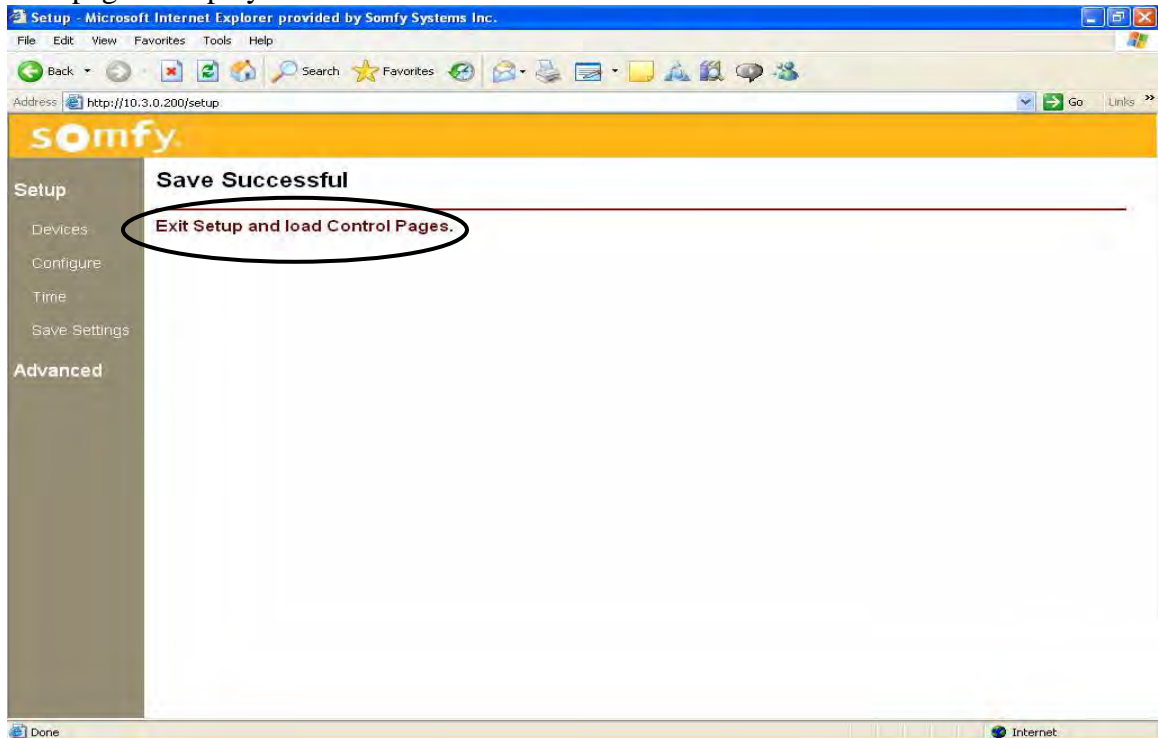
Setup - Microsoft Internet Explorer provided by Somfy Systems Inc.

File Edit View Favorites Tools Help

Back Search Favorites

Address http://10.3.0.200/setup

Go Links »

somfy

Setup

Devices

Configure

Time

Save Settings

Advanced

Save Successful

Exit Setup and load Control Pages.

Done

Internet